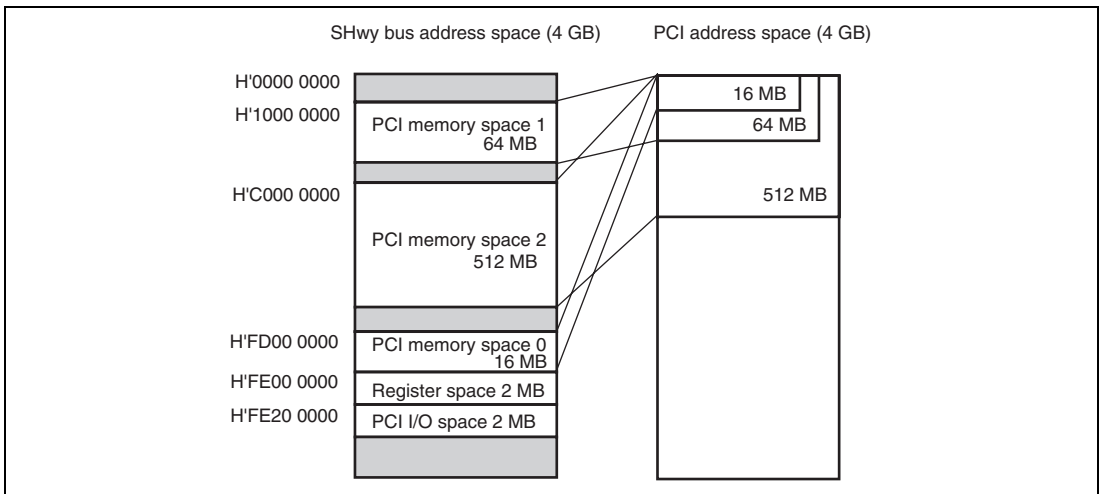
SHwy bus address space (4 GB)

PCI address space (4 GB)

H'0000 0000

H'1000 0000

PCI memory space 1
64 MB

H'C000 0000

PCI memory space 2
512 MB

H'FD00 0000

PCI memory space 0
16 MB

H'FE00 0000

Register space 2 MB

H'FE20 0000

PCI I/O space 2 MB

16 MB

64 MB

512 MB